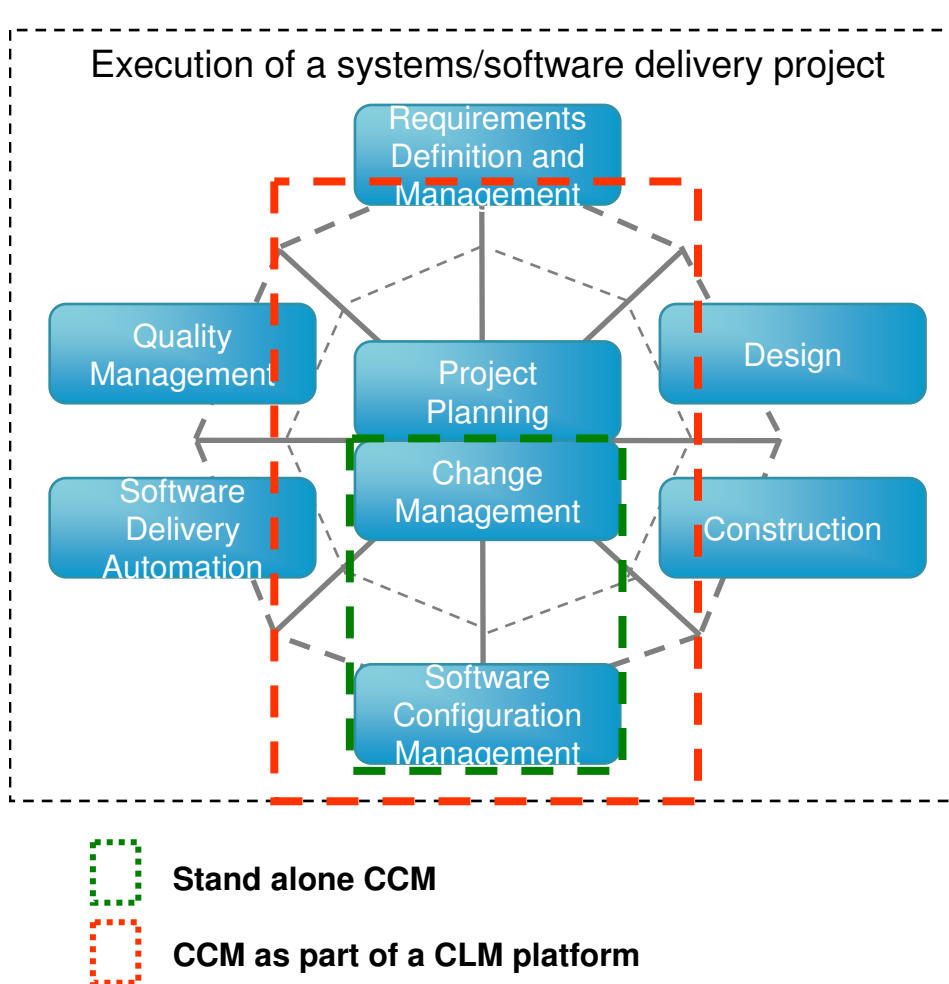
Execution of a systems/software delivery project

Requirements Definition and Management

Quality Management

Project Planning

Design

Software Delivery Automation

Change Management

Construction

Software Configuration Management

Stand alone CCM

CCM as part of a CLM platform